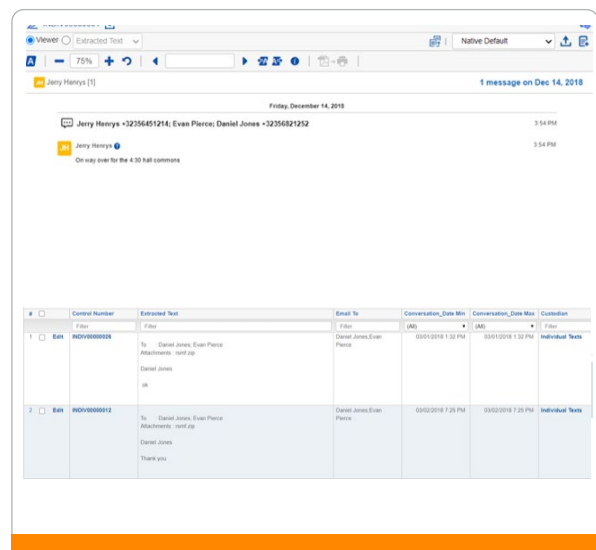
Viewer Extracted Text

Native Default

75%

JH Jerry Henrys [1]

1 message on Dec 14, 2018

Friday, December 14, 2018

Jerry Henrys +32356451214; Evan Pierce; Daniel Jones +32356821252

3:54 PM

JH Jerry Henrys

3:54 PM

On way over for the 4 30 hall commons

| # | | | Control Number | Extracted Text | Email To | Conversation_Date Min | Conversation_Date Max | Custodian |
|---|---|---|---|---|---|---|---|---|
| | | | Filter | Filter | Filter | (All) | (All) | Filter |
| 1 | | Edit | INDIV00000026 | To : Daniel Jones; Evan Pierce Attachments : rsmf.zip Daniel Jones ok | Daniel Jones;Evan Pierce | 03/01/2018 1:32 PM | 03/01/2018 1:32 PM | Individual Texts |
| 2 | | Edit | INDIV00000012 | To : Daniel Jones; Evan Pierce Attachments : rsmf.zip Daniel Jones Thank you | Daniel Jones;Evan Pierce | 03/02/2018 7:25 PM | 03/02/2018 7:25 PM | Individual Texts |